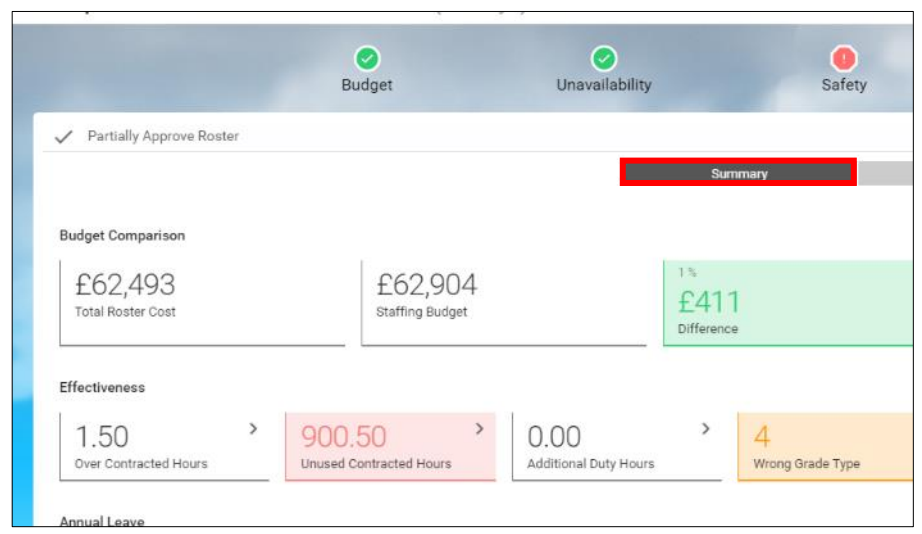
Budget

Unavailability

Safety

Partially Approve Roster

Summary

Budget Comparison

£62,493
Total Roster Cost

£62,904
Staffing Budget

1%
£411
Difference

Effectiveness

1.50
Over Contracted Hours

900.50
Unused Contracted Hours

0.00
Additional Duty Hours

4
Wrong Grade Type

Annual Leave